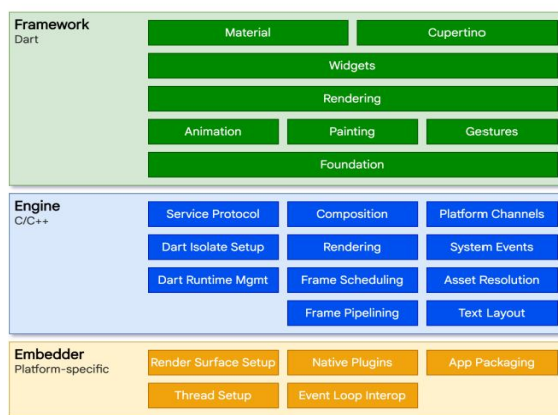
Framework
Dart

Material
Cupertino
Widgets
Rendering
Animation
Painting
Gestures
Foundation

Engine
C/C++

Service Protocol
Composition
Platform Channels
Dart Isolate Setup
Rendering
System Events
Dart Runtime Mgmt
Frame Scheduling
Asset Resolution
Frame Pipelining
Text Layout

Embedder
Platform-specific

Render Surface Setup
Native Plugins
App Packaging
Thread Setup
Event Loop Interop